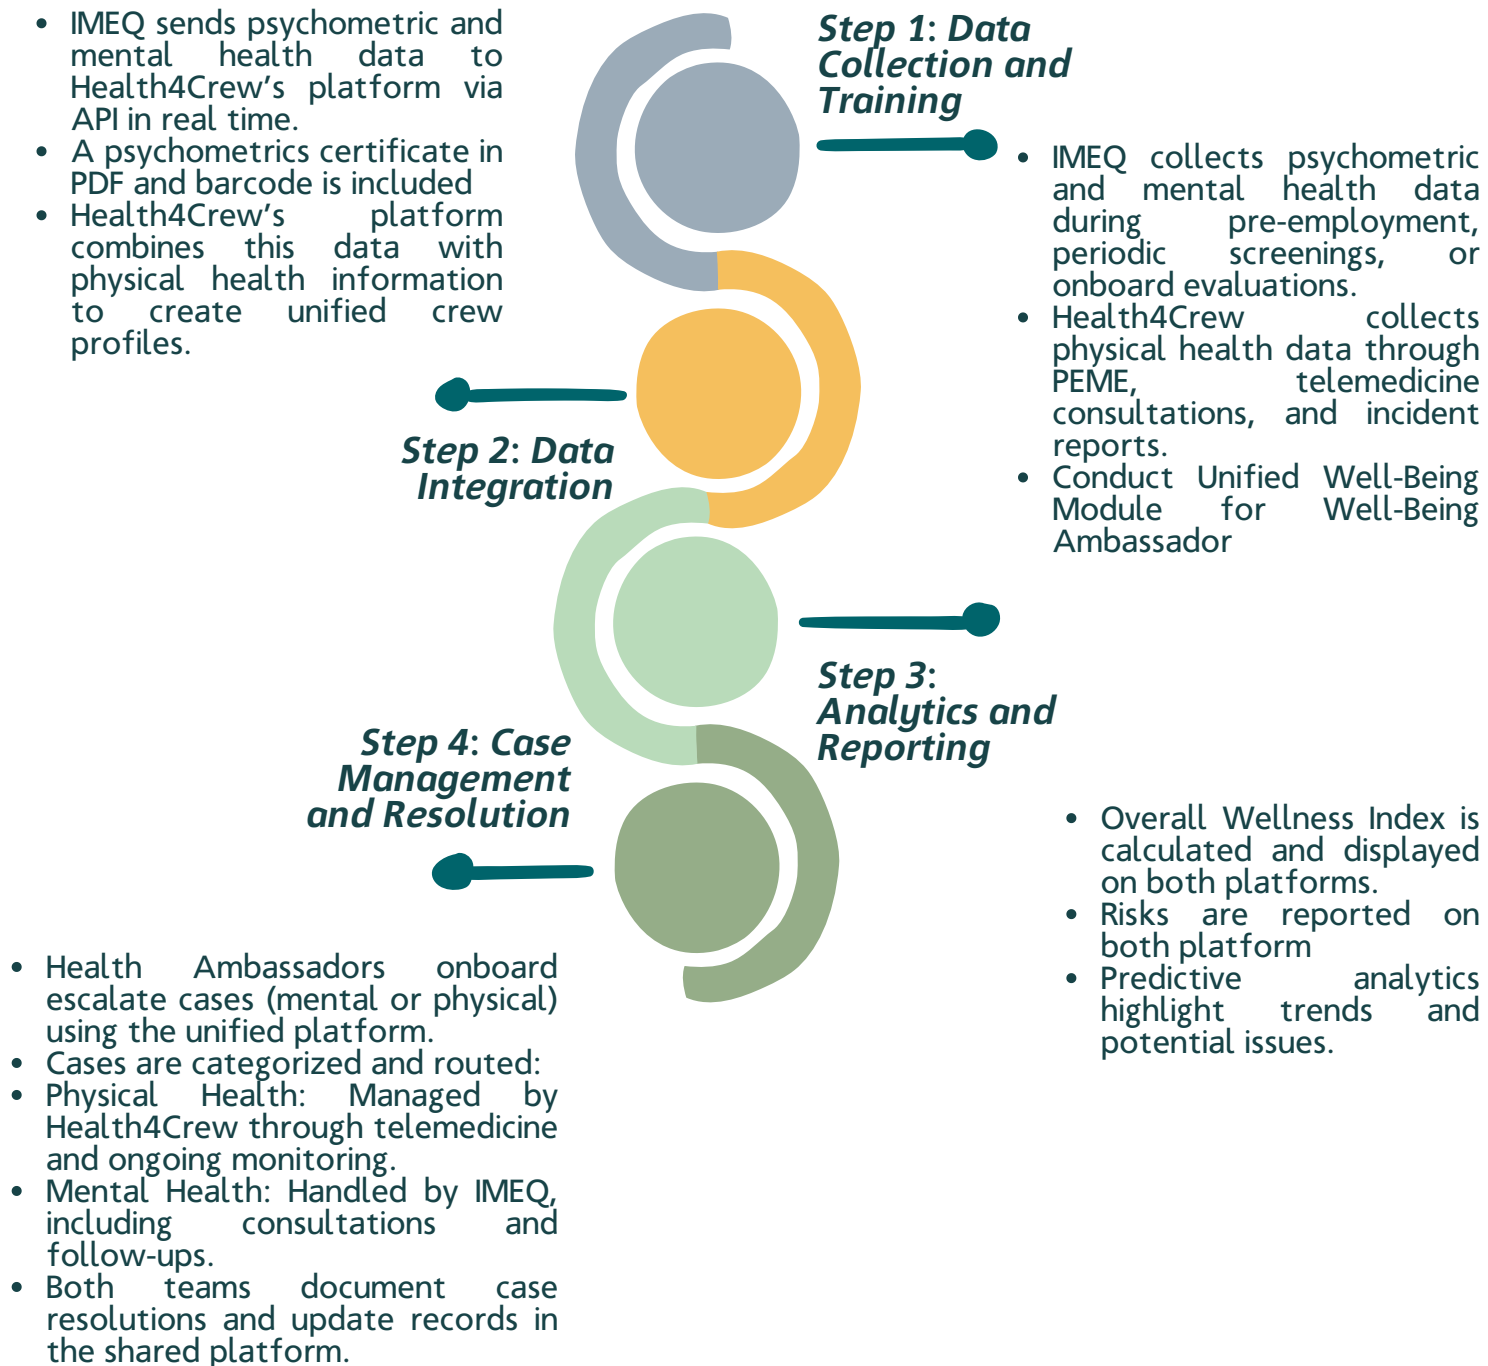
Step 1: Data Collection and Training

- IMEQ collects psychometric and mental health data during pre-employment, periodic screenings, or onboard evaluations.
- Health4Crew collects physical health data through PEME, telemedicine consultations, and incident reports.
- Conduct Unified Well-Being Module for Well-Being Ambassador

Step 2: Data Integration

- IMEQ sends psychometric and mental health data to Health4Crew's platform via API in real time.
- A psychometrics certificate in PDF and barcode is included
- Health4Crew's platform combines this data with physical health information to create unified crew profiles.

Step 3: Analytics and Reporting

- Overall Wellness Index is calculated and displayed on both platforms.
- Risks are reported on both platform
- Predictive analytics highlight trends and potential issues.

Step 4: Case Management and Resolution

- Health Ambassadors onboard escalate cases (mental or physical) using the unified platform.
- Cases are categorized and routed:
- Physical Health: Managed by Health4Crew through telemedicine and ongoing monitoring.
- Mental Health: Handled by IMEQ, including consultations and follow-ups.
- Both teams document case resolutions and update records in the shared platform.